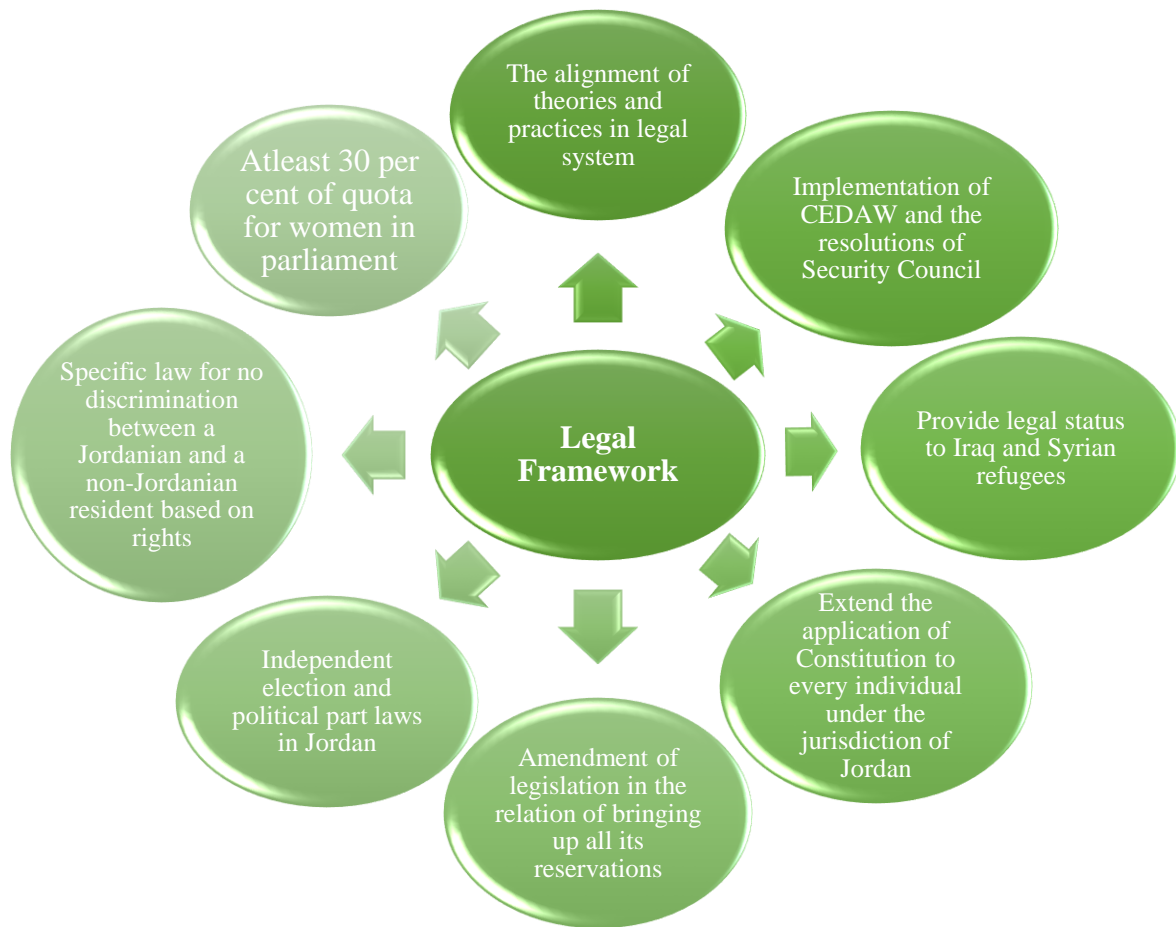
Legal Framework

The alignment of theories and practices in legal system

Implementation of CEDAW and the resolutions of Security Council

Provide legal status to Iraq and Syrian refugees

Extend the application of Constitution to every individual under the jurisdiction of Jordan

Amendment of legislation in the relation of bringing up all its reservations

Independent election and political part laws in Jordan

Specific law for no discrimination between a Jordanian and a non-Jordanian resident based on rights

Atleast 30 per cent of quota for women in parliament